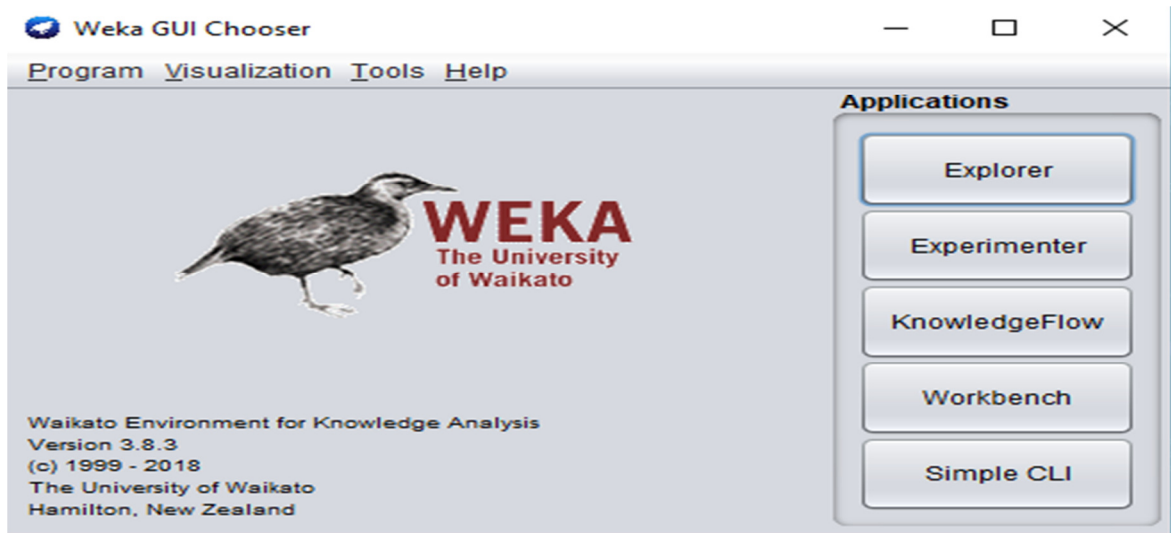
Weka GUI Chooser

Program Visualization Tools Help

WEKA
The University
of Waikato

Applications

Explorer

Experimenter

KnowledgeFlow

Workbench

Simple CLI

Waikato Environment for Knowledge Analysis
Version 3.8.3
(c) 1999 - 2018
The University of Waikato
Hamilton, New Zealand